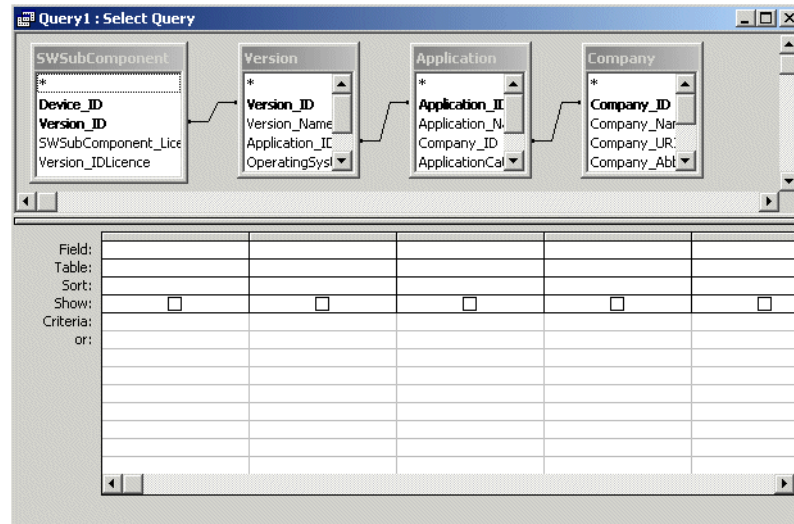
Query1 : Select Query

SWSubComponent
*
Device_ID
Version_ID
SWSubComponent_Lice
Version_IDLicence

Version
*
Version_ID
Version_Name
Application_ID
OperatingSyst

Application
*
Application_II
Application_N
Company_ID
ApplicationCat

Company
*
Company_ID
Company_Nar
Company_URI
Company_Abb

Field:
Table:
Sort:
Show:
Criteria:
or: